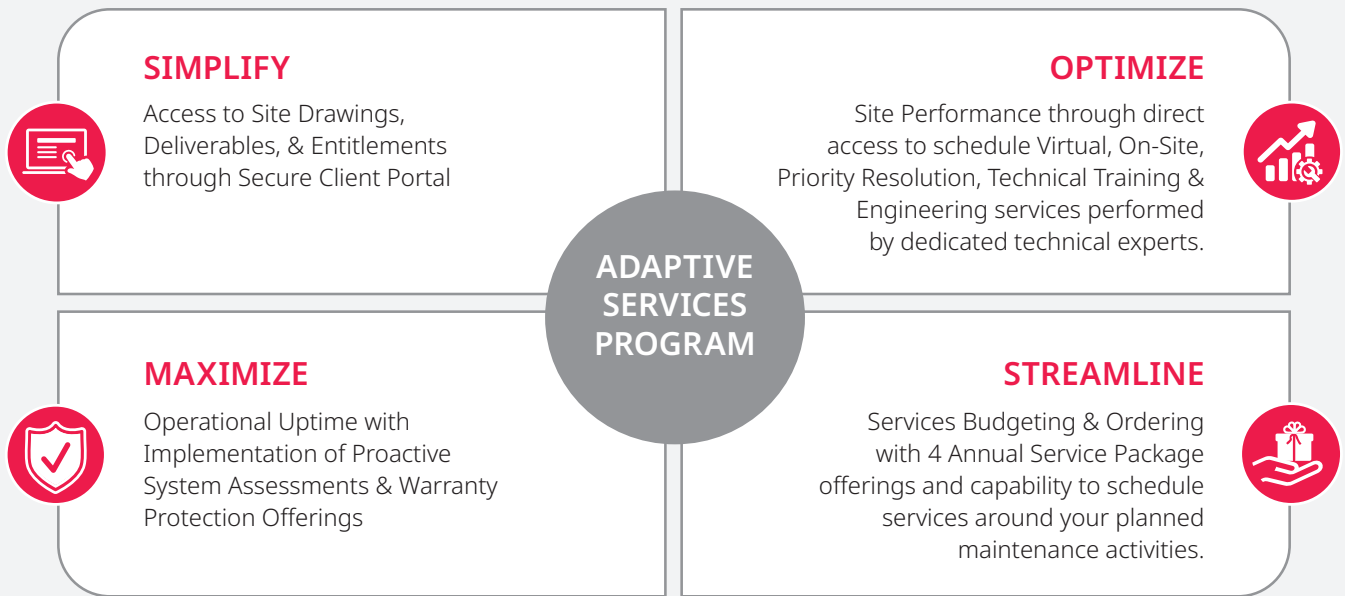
SIMPLIFY
Access to Site Drawings, Deliverables, & Entitlements through Secure Client Portal

OPTIMIZE
Site Performance through direct access to schedule Virtual, On-Site, Priority Resolution, Technical Training & Engineering services performed by dedicated technical experts.

ADAPTIVE SERVICES PROGRAM

MAXIMIZE
Operational Uptime with Implementation of Proactive System Assessments & Warranty Protection Offerings

STREAMLINE
Services Budgeting & Ordering with 4 Annual Service Package offerings and capability to schedule services around your planned maintenance activities.